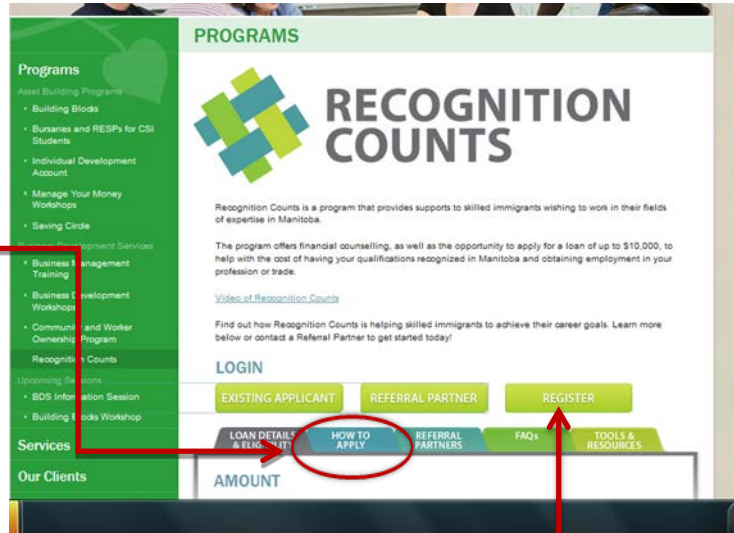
Programs

Asset Building Programs

• Building Blocks

• Bursaries and RESPs for CSI Students

• Individual Development Account

• Manage Your Money Workshops

• Saving Circle

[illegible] Development Services

• Business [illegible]anagement Training

• Business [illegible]evelopment Workshops

• Communi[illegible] and Worker Ownership Program

Recognition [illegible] Counts

Upcoming Se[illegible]sions

• BDS Info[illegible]ation Session

• Building B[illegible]ocks Workshop

Services

Our Clients

PROGRAMS

RECOGNITION COUNTS

Recognition Counts is a program that provides supports to skilled immigrants wishing to work in their fields of expertise in Manitoba.

The program offers financial counselling, as well as the opportunity to apply for a loan of up to $10,000, to help with the cost of having your qualifications recognized in Manitoba and obtaining employment in your profession or trade.

Video of Recognition Counts

Find out how Recognition Counts is helping skilled immigrants to achieve their career goals. Learn more below or contact a Referral Partner to get started today!

LOGIN

EXISTING APPLICANT

REFERRAL PARTNER

REGISTER

LOAN DETAILS & ELIGIBILITY

HOW TO APPLY

REFERRAL PARTNERS

FAQs

TOOLS & RESOURCES

AMOUNT